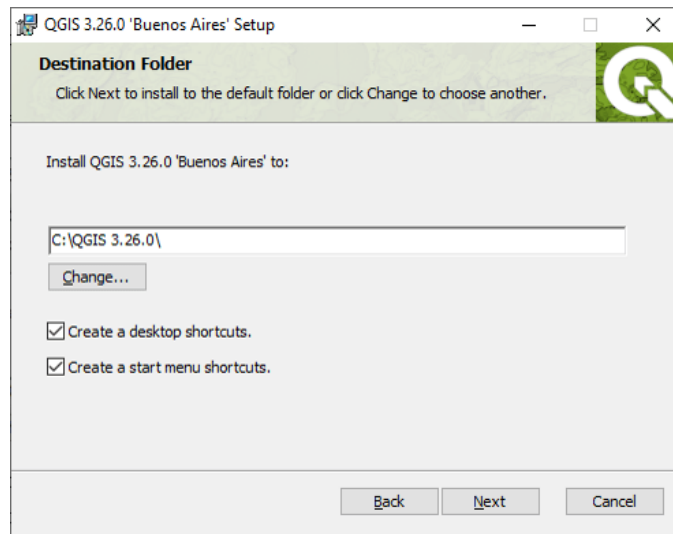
QGIS 3.26.0 'Buenos Aires' Setup

Destination Folder

Click Next to install to the default folder or click Change to choose another.

Install QGIS 3.26.0 'Buenos Aires' to:

C:\QGIS 3.26.0\

Change...

Create a desktop shortcuts.

Create a start menu shortcuts.

Back Next Cancel